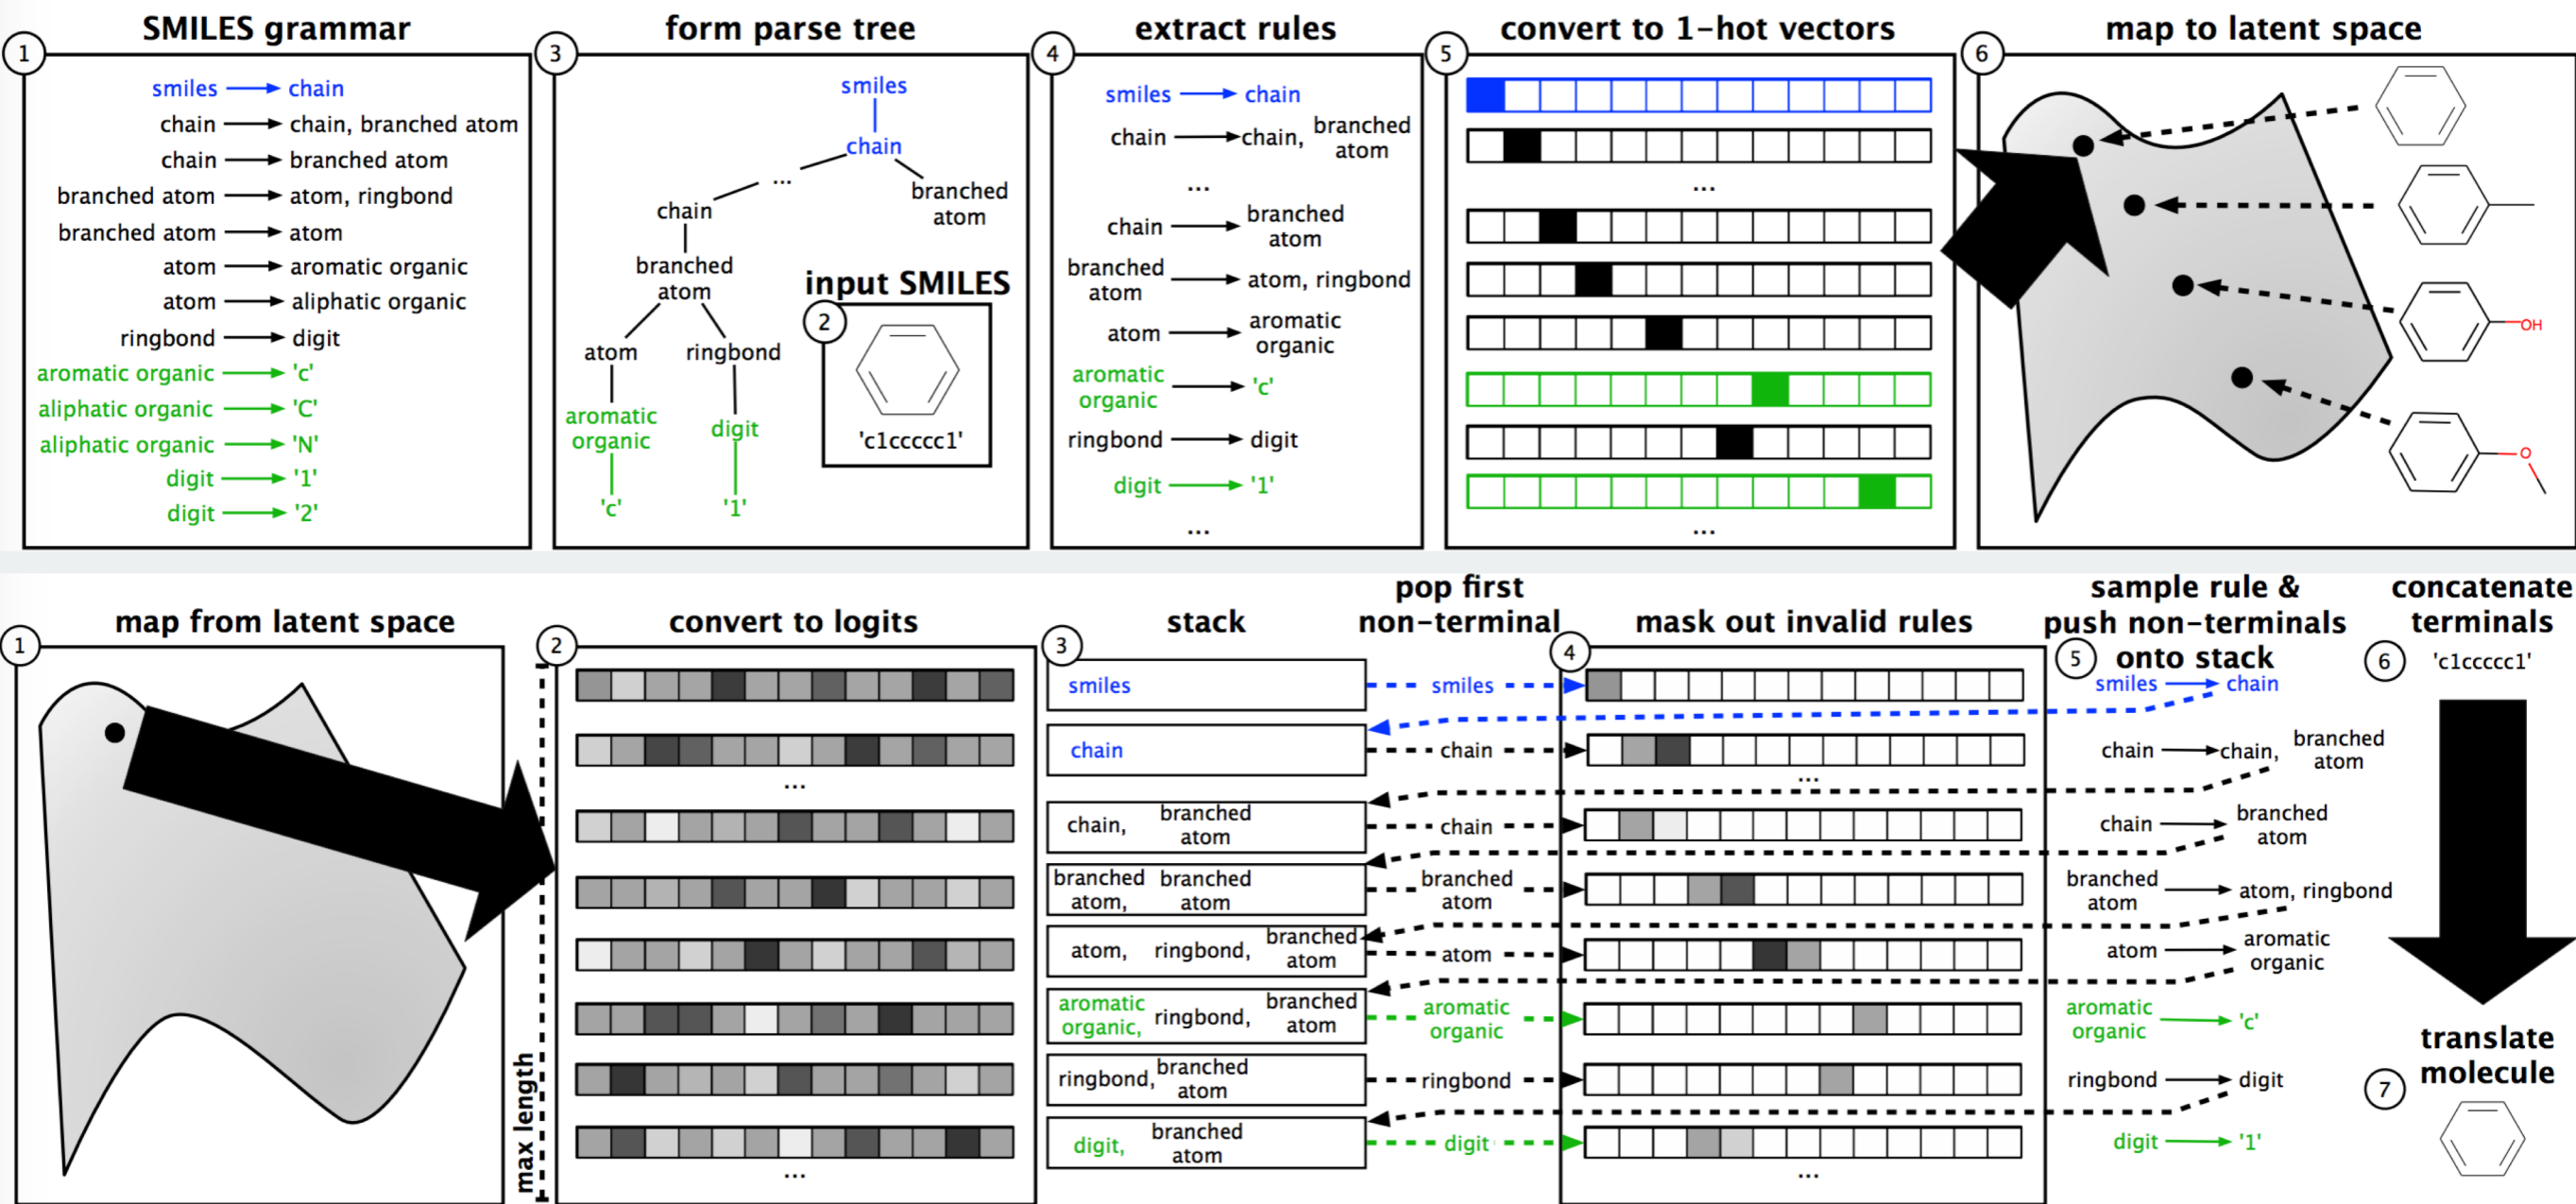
1 SMILES grammar

smiles → chain
chain → chain, branched atom
chain → branched atom
branched atom → atom, ringbond
branched atom → atom
atom → aromatic organic
atom → aliphatic organic
ringbond → digit
aromatic organic → 'c'
aliphatic organic → 'C'
aliphatic organic → 'N'
digit → '1'
digit → '2'

3 form parse tree

smiles
chain
...
chain
branched atom
branched atom
atom
ringbond
aromatic organic
digit
'c'
'1'

input SMILES
2
'c1ccccc1'

4 extract rules

smiles → chain
chain → chain, branched atom
...
chain → branched atom
branched atom → atom, ringbond
atom → aromatic organic
aromatic organic → 'c'
ringbond → digit
digit → '1'
...

5 convert to 1-hot vectors

...
...

6 map to latent space

OH
O

1 map from latent space

2 convert to logits

...
...
max length

3 stack

smiles
chain
chain, branched atom
branched atom, branched atom
atom, ringbond, branched atom
aromatic organic, ringbond, branched atom
ringbond, branched atom
digit, branched atom

pop first non-terminal

smiles
chain
chain
branched atom
atom
aromatic organic
ringbond
digit

4 mask out invalid rules

...
...

5 sample rule & push non-terminals onto stack

smiles → chain
chain → chain, branched atom
chain → branched atom
branched atom → atom, ringbond
atom → aromatic organic
aromatic organic → 'c'
ringbond → digit
digit → '1'

concatenate terminals
6 'c1ccccc1'

7 translate molecule